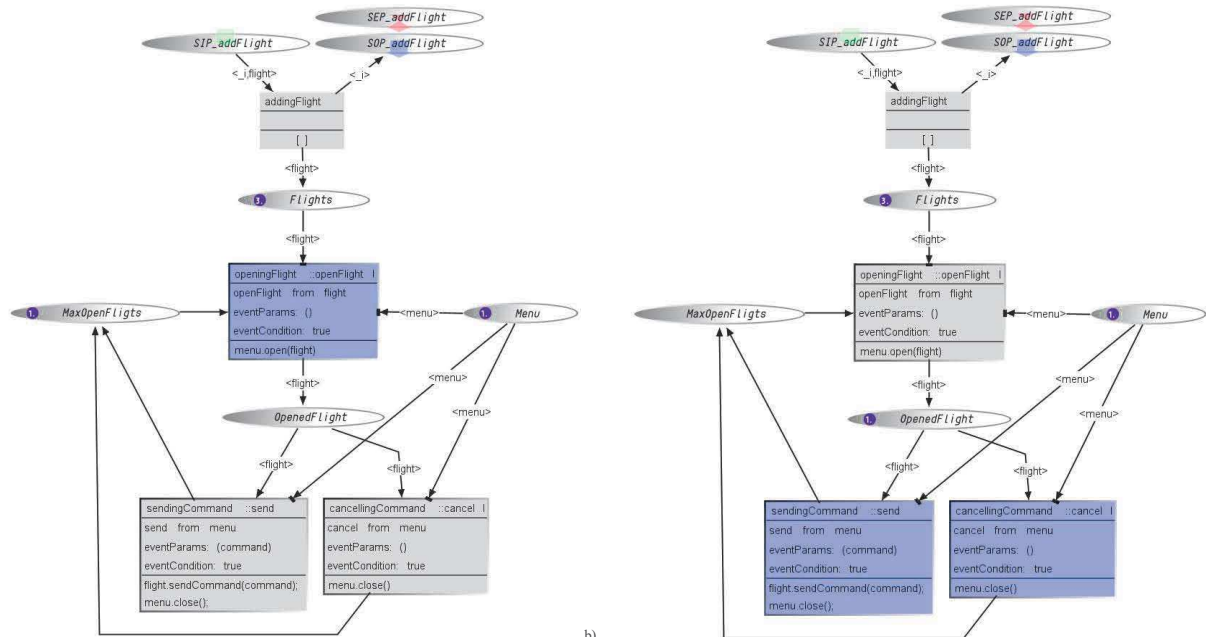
SEP_addFlight
SIP_addFlight
SOP_addFlight
<_i,flight>
<_i>
addingFlight
[ ]
<flight>
3. Flights
<flight>
openingFlight ::openFlight I
openFlight from flight
eventParams: ()
eventCondition: true
menu.open(flight)
1. MaxOpenFligts
<menu>
1. Menu
<flight>
OpenedFlight
<menu>
<menu>
<flight>
<flight>
sendingCommand ::send
send from menu
eventParams: (command)
eventCondition: true
flight.sendCommand(command);
menu.close();
cancellingCommand ::cancel I
cancel from menu
eventParams: ()
eventCondition: true
menu.close()

b)

SEP_addFlight
SIP_addFlight
SOP_addFlight
<_i,flight>
<_i>
addingFlight
[ ]
<flight>
3. Flights
<flight>
openingFlight ::openFlight I
openFlight from flight
eventParams: ()
eventCondition: true
menu.open(flight)
MaxOpenFligts
<menu>
1. Menu
<flight>
<menu>
1. OpenedFlight
<menu>
<flight>
<flight>
sendingCommand ::send
send from menu
eventParams: (command)
eventCondition: true
flight.sendCommand(command);
menu.close();
cancellingCommand ::cancel I
cancel from menu
eventParams: ()
eventCondition: true
menu.close()